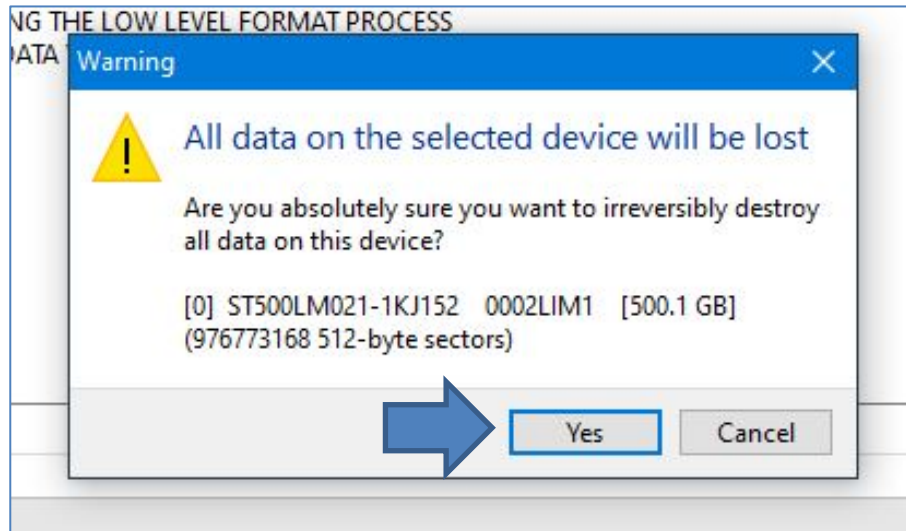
NG THE LOW LEVEL FORMAT PROCESS
ATA

Warning

×

All data on the selected device will be lost

Are you absolutely sure you want to irreversibly destroy all data on this device?

[0] ST500LM021-1KJ152 0002LIM1 [500.1 GB]
(976773168 512-byte sectors)

Yes

Cancel